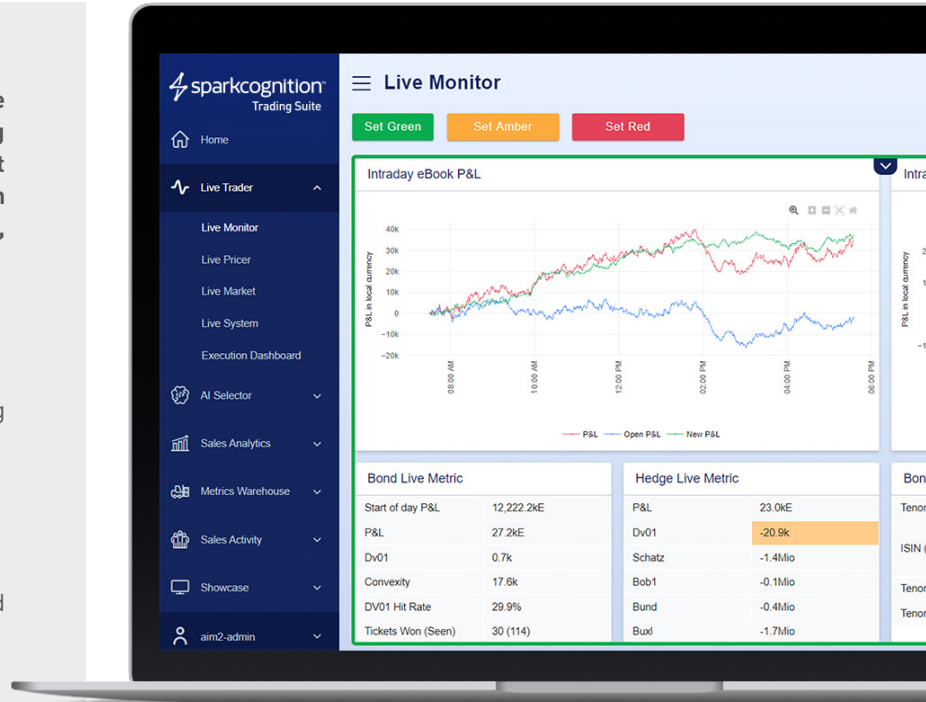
e
g
t
n
,

g

d

sparkcognition
Trading Suite

Home
Live Trader
Live Monitor
Live Pricer
Live Market
Live System
Execution Dashboard
AI Selector
Sales Analytics
Metrics Warehouse
Sales Activity
Showcase
aim2-admin

Live Monitor

Set Green
Set Amber
Set Red

Intraday eBook P&L

P&L in local currency
40k
30k
20k
10k
0
-10k
-20k
08:00 AM
10:00 AM
12:00 PM
02:00 PM
04:00 PM
06:00 PM

P&L
Open P&L
New P&L

Intra
P&L in local currency
2
-1

Bond Live Metric

| | |
|---|---|
| Start of day P&L | 12,222.2kE |
| P&L | 27.2kE |
| Dv01 | 0.7k |
| Convexity | 17.6k |
| DV01 Hit Rate | 29.9% |
| Tickets Won (Seen) | 30 (114) |

Hedge Live Metric

| | |
|---|---|
| P&L | 23.0kE |
| Dv01 | -20.9k |
| Schatz | -1.4Mio |
| Bob1 | -0.1Mio |
| Bund | -0.4Mio |
| Buxl | -1.7Mio |

Bon
Tenor
ISIN (
Tenor
Tenor